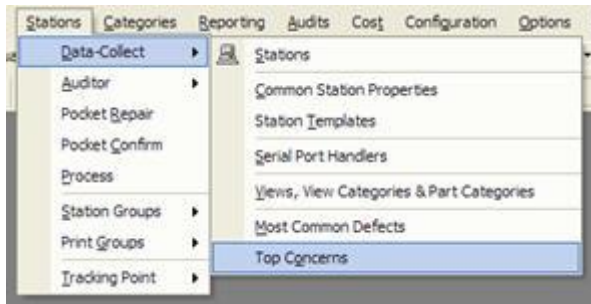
Stations Categories Reporting Audits Cost Configuration Options

Data-Collect
Auditor
Pocket Repair
Pocket Confirm
Process
Station Groups
Print Groups
Tracking Point

Stations
Common Station Properties
Station Templates
Serial Port Handlers
Views, View Categories & Part Categories
Most Common Defects
Top Concerns